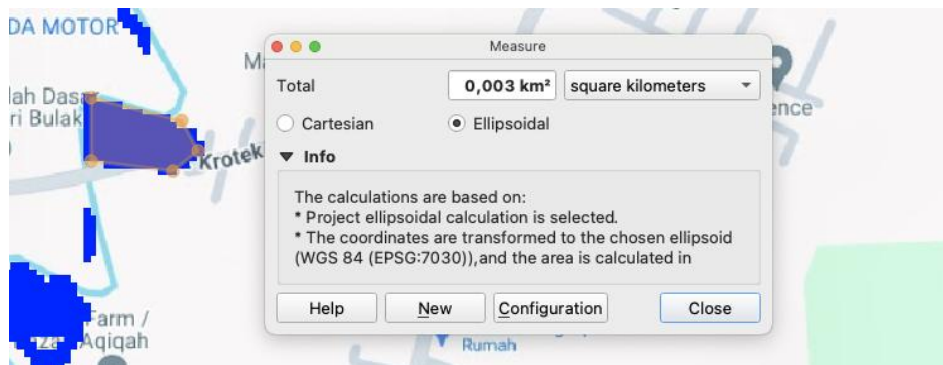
DA MOTOR

M

lah Dasar
ri Bulak

Krotek

ence

Farm /
Aqiqah

Rumah

Measure

Total
0,003 km²
square kilometers

Cartesian
Ellipsoidal

Info

The calculations are based on:
* Project ellipsoidal calculation is selected.
* The coordinates are transformed to the chosen ellipsoid (WGS 84 (EPSG:7030)),and the area is calculated in

Help
New
Configuration
Close